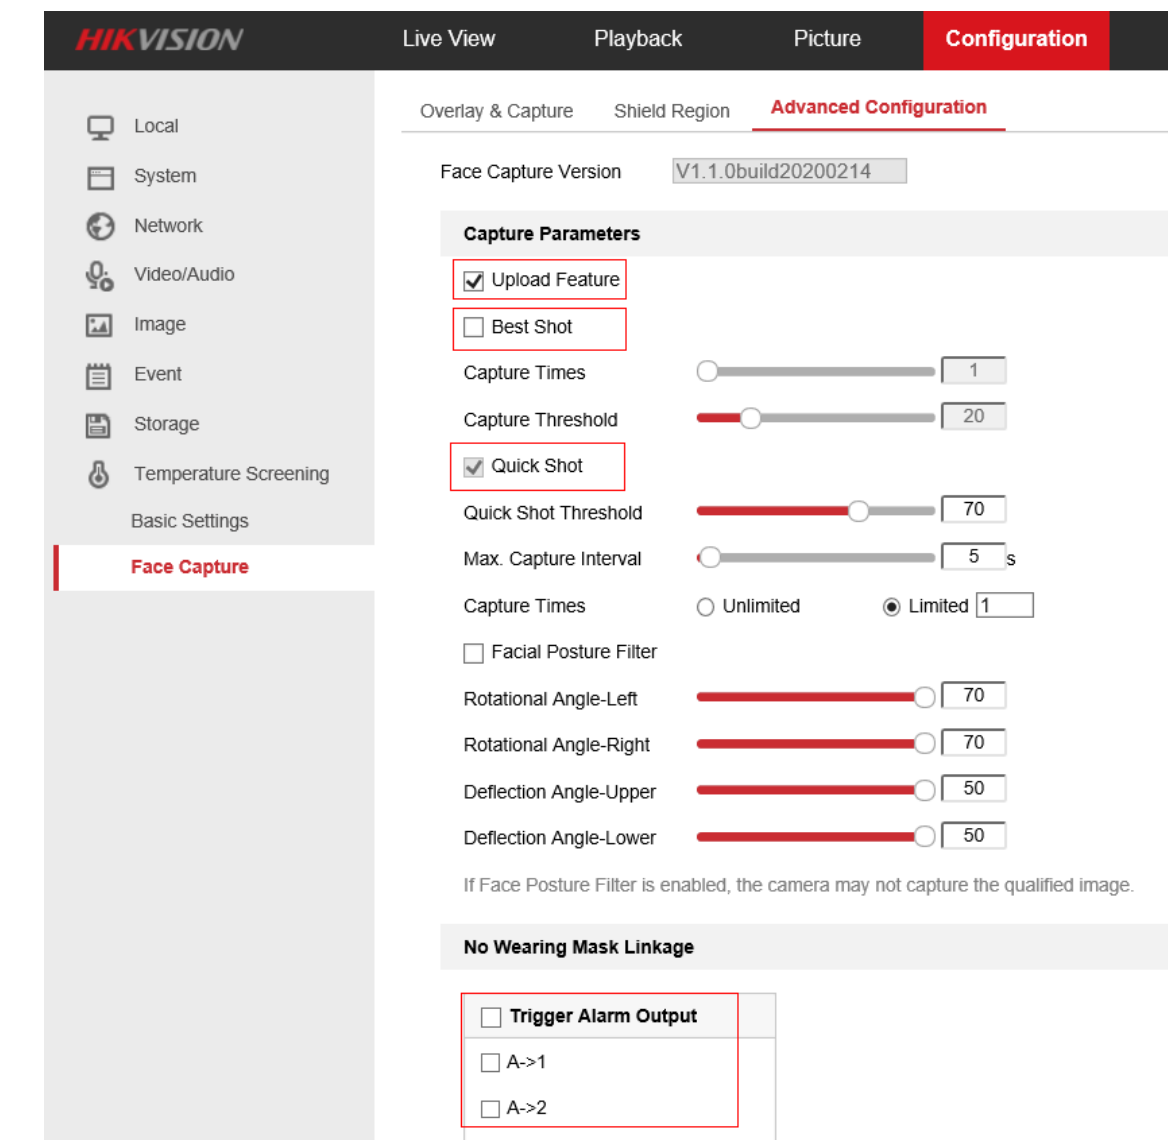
HIKVISION
Live View
Playback
Picture
Configuration

Local
System
Network
Video/Audio
Image
Event
Storage
Temperature Screening
Basic Settings
Face Capture

Overlay & Capture
Shield Region
Advanced Configuration

Face Capture Version V1.1.0build20200214

Capture Parameters

Upload Feature
Best Shot
Capture Times 1
Capture Threshold 20
Quick Shot
Quick Shot Threshold 70
Max. Capture Interval 5 s
Capture Times Unlimited Limited 1
Facial Posture Filter
Rotational Angle-Left 70
Rotational Angle-Right 70
Deflection Angle-Upper 50
Deflection Angle-Lower 50
If Face Posture Filter is enabled, the camera may not capture the qualified image.

No Wearing Mask Linkage

Trigger Alarm Output
A->1
A->2